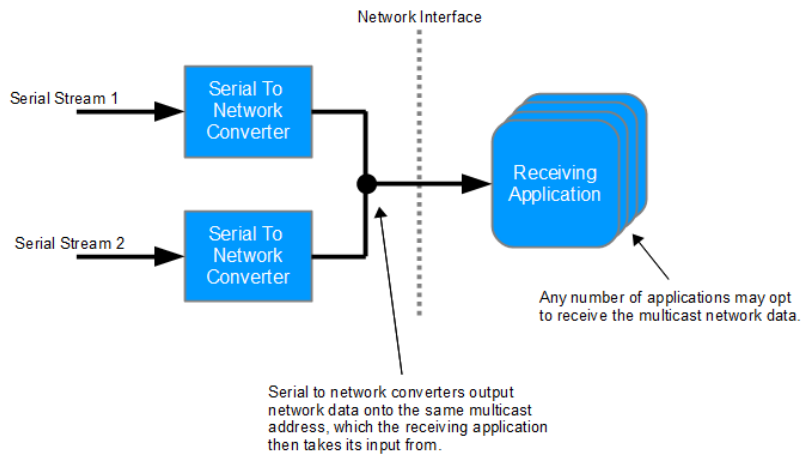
Network Interface

Serial Stream 1

Serial To Network Converter

Serial Stream 2

Serial To Network Converter

Receiving Application

Any number of applications may opt to receive the multicast network data.

Serial to network converters output network data onto the same multicast address, which the receiving application then takes its input from.